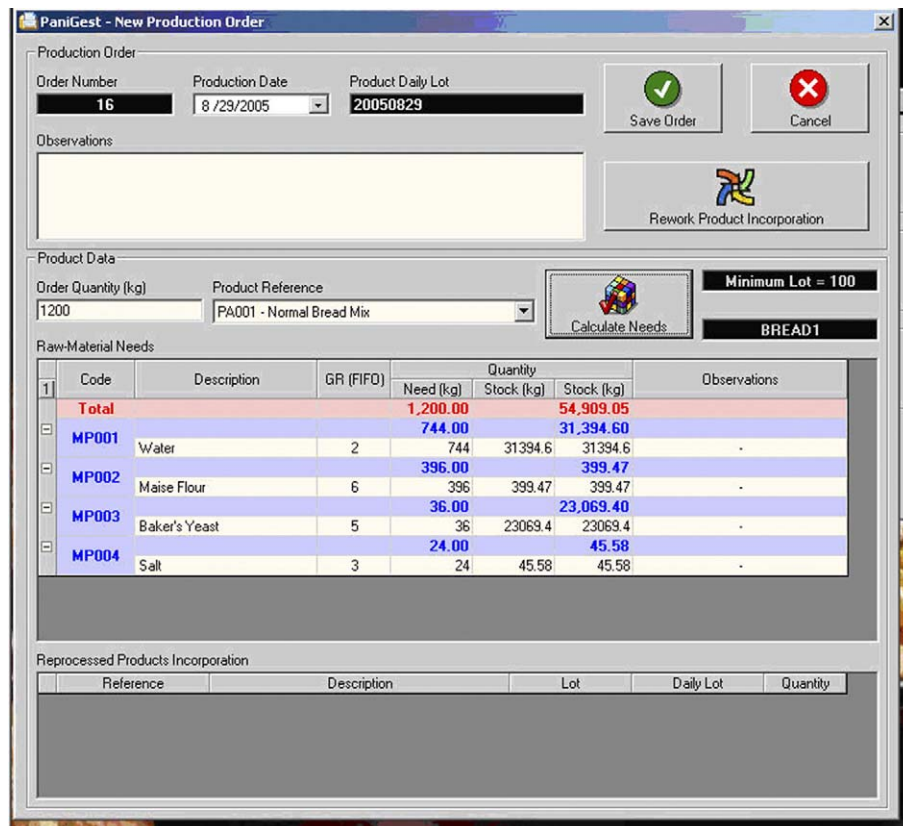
PaniGest - New Production Order

Production Order

Order Number
16

Production Date
8 /29/2005

Product Daily Lot
20050829

Save Order

Cancel

Observations

Rework Product Incorporation

Product Data

Order Quantity (kg)
1200

Product Reference
PA001 - Normal Bread Mix

Calculate Needs

Minimum Lot = 100

BREAD1

Raw-Material Needs

| 1 | Code | Description | GR (FIFO) | Quantity Need (kg) | Quantity Stock (kg) | Quantity Stock (kg) | Observations |
|---|---|---|---|---|---|---|---|
| | Total | | | 1,200.00 | | 54,909.05 | |
| ⊟ | MP001 | | | 744.00 | | 31,394.60 | |
| | | Water | 2 | 744 | 31394.6 | 31394.6 | - |
| ⊟ | MP002 | | | 396.00 | | 399.47 | |
| | | Maise Flour | 6 | 396 | 399.47 | 399.47 | - |
| ⊟ | MP003 | | | 36.00 | | 23,069.40 | |
| | | Baker's Yeast | 5 | 36 | 23069.4 | 23069.4 | - |
| ⊟ | MP004 | | | 24.00 | | 45.58 | |
| | | Salt | 3 | 24 | 45.58 | 45.58 | - |

Reprocessed Products Incorporation

| Reference | Description | Lot | Daily Lot | Quantity |
|---|---|---|---|---|